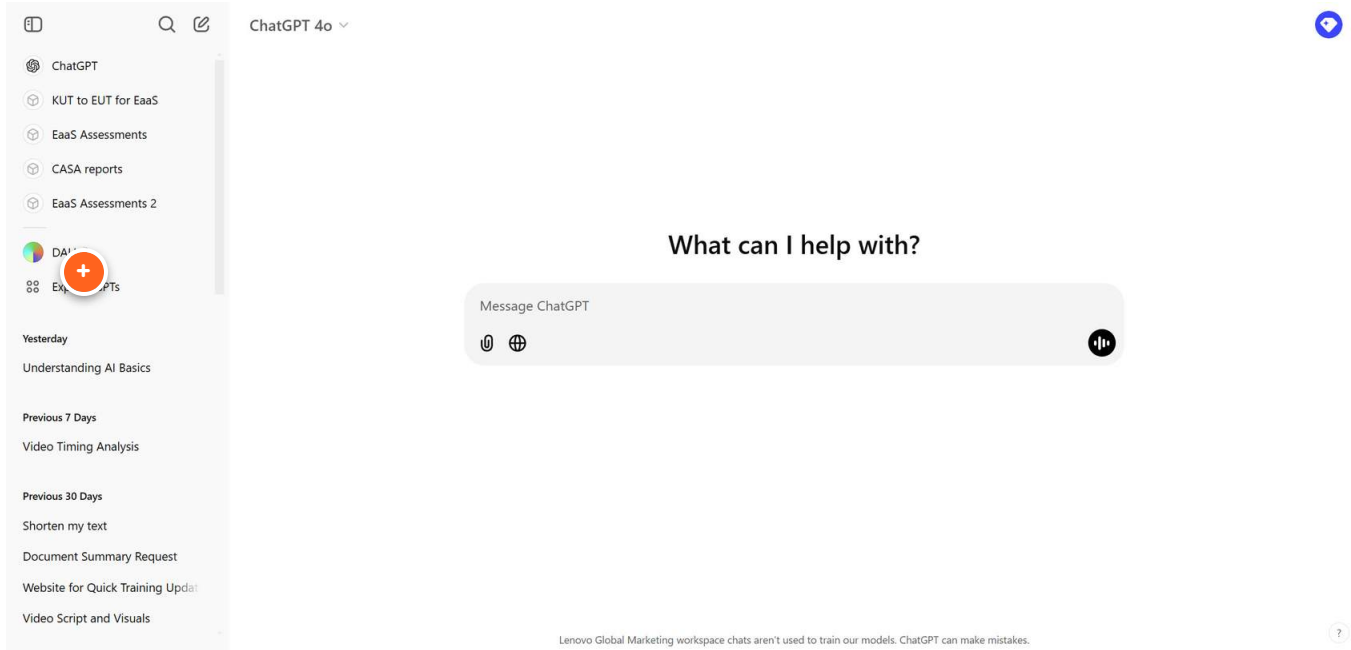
ChatGPT 4o

ChatGPT
KUT to EUT for EaaS
EaaS Assessments
CASA reports
EaaS Assessments 2
DA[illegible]
Exp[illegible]PTs

Yesterday
Understanding AI Basics

Previous 7 Days
Video Timing Analysis

Previous 30 Days
Shorten my text
Document Summary Request
Website for Quick Training Upda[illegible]
Video Script and Visuals

What can I help with?

Message ChatGPT

Lenovo Global Marketing workspace chats aren't used to train our models. ChatGPT can make mistakes.

?